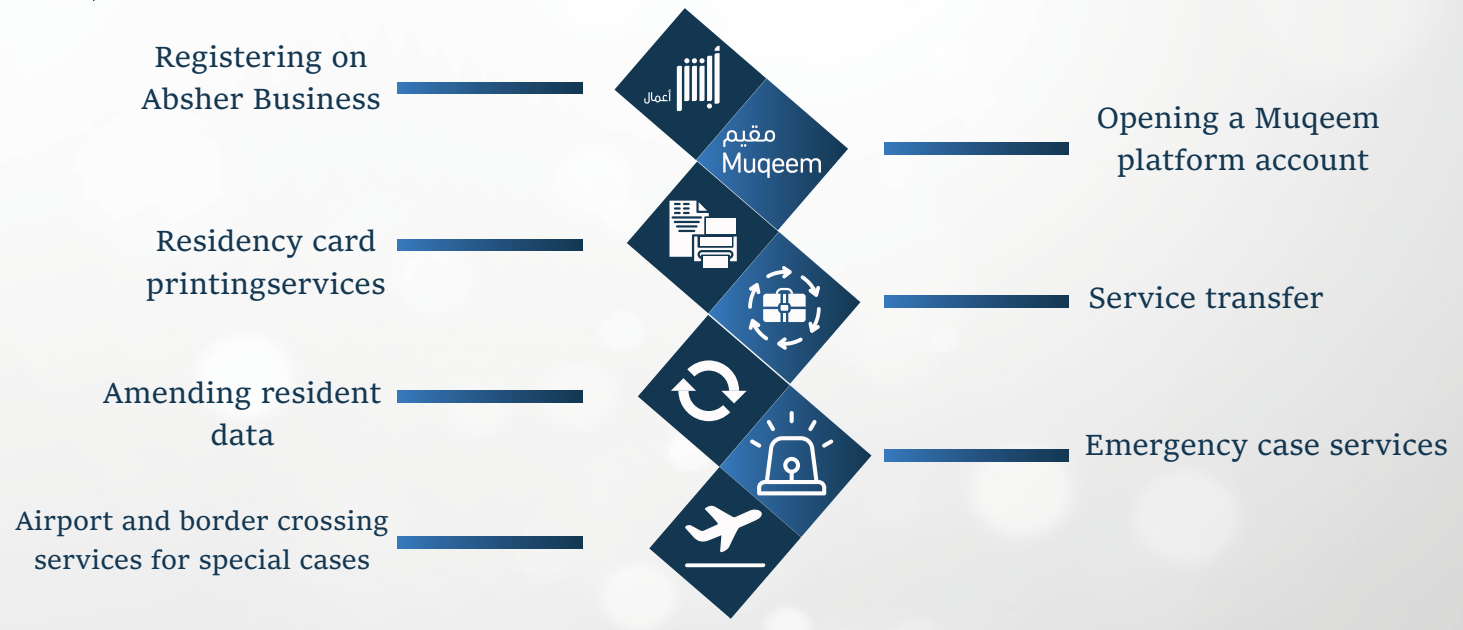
Registering on Absher Business

أبشر
أعمال

مقيم
Muqeem

Opening a Muqeem platform account

Residency card printingservices

Service transfer

Amending resident data

Emergency case services

Airport and border crossing services for special cases